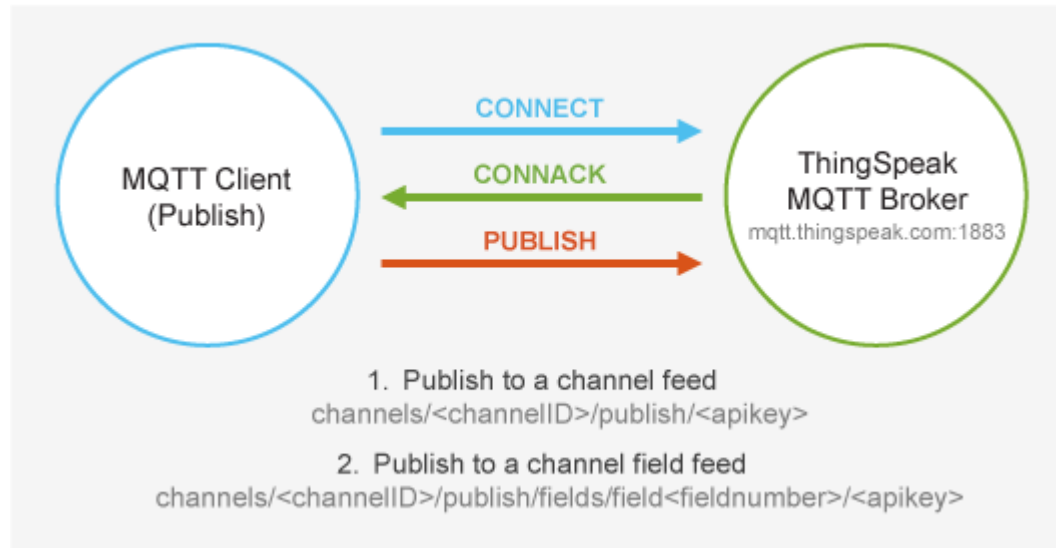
MQTT Client
(Publish)

CONNECT

CONNACK

PUBLISH

ThingSpeak
MQTT Broker
mqtt.thingspeak.com:1883

1. Publish to a channel feed
channels/<channelID>/publish/<apikey>

2. Publish to a channel field feed
channels/<channelID>/publish/fields/field<fieldnumber>/<apikey>